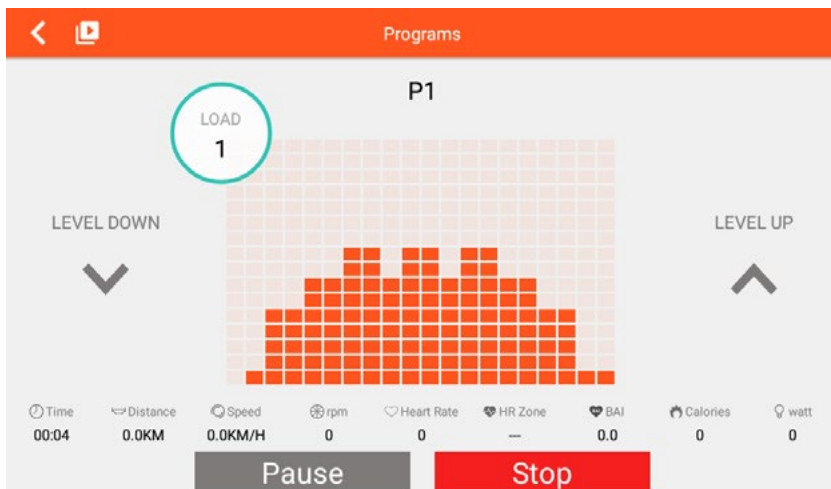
Programs

P1

LOAD
1

LEVEL DOWN

LEVEL UP

| Time | Distance | Speed | rpm | Heart Rate | HR Zone | BAI | Calories | watt |
|---|---|---|---|---|---|---|---|---|
| 00:04 | 0.0KM | 0.0KM/H | 0 | 0 | --- | 0.0 | 0 | 0 |

Pause

Stop